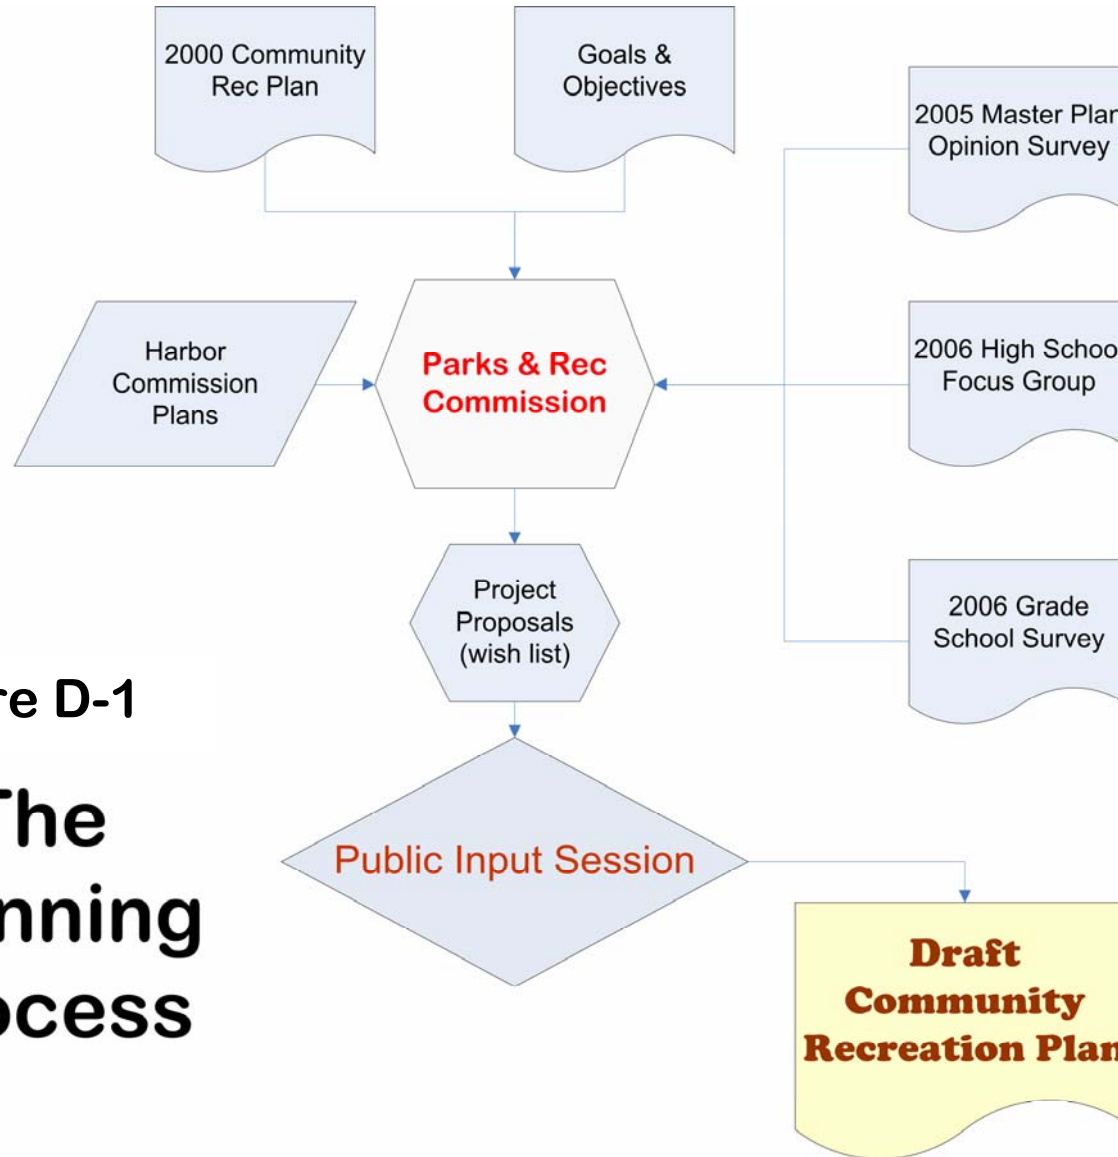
2000 Community Rec Plan

Goals & Objectives

2005 Master Plan Opinion Survey

Harbor Commission Plans

Parks & Rec Commission

2006 High School Focus Group

Project Proposals (wish list)

2006 Grade School Survey

re D-1

The nning ocess

Public Input Session

Draft Community Recreation Plan